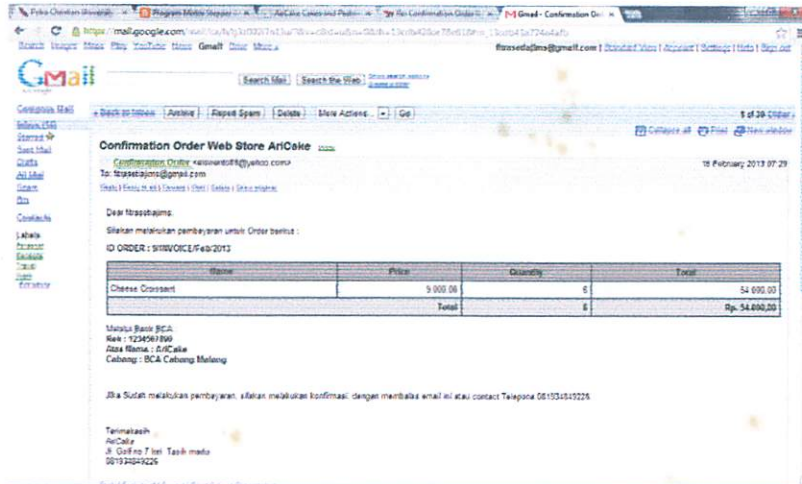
Pola Otentikasi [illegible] | Program Mobile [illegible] | AriCake Cakes and Pastries | Re: Confirmation Order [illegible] | Gmail - Confirmation Or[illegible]

https://mail.google.com/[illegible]

Search Images Maps Play YouTube News Gmail Drive More »

fitrasetiajims@gmail.com | Standard View | Account | Settings | Help | Sign out

Gmail

Search Mail | Search the Web | Show search options Create a filter

Compose Mail
Inbox (34)
Starred
Sent Mail
Drafts
All Mail
Spam
Bin

Contacts

Labels

« Back to Inbox | Archive | Report Spam | Delete | More Actions... | Go

1 of 39 Older ›

Collapse all | Print | New window

Confirmation Order Web Store AriCake

Confirmation Order <aricakeinfo@yahoo.com>
To: fitrasetiajims@gmail.com

15 February 2013 07:29

Reply | Reply to all | Forward | Print | Delete | Show original

Dear fitrasetiajims,

Silakan melakukan pembayaran untuk Order berikut :

ID ORDER : 9/INVOICE/Feb/2013

| Name | Price | Quantity | Total |
|---|---|---|---|
| Cheese Croissant | 9.000,00 | 6 | 54.000,00 |
| | Total | 6 | Rp. 54.000,00 |

Melalui Bank BCA
Rek : 1234567890
Atas Nama : AriCake
Cabang : BCA Cabang Malang

Jika Sudah melakukan pembayaran, silakan melakukan konfirmasi, dengan membalas email ini atau contact Telepone 081334849226

Terimakasih
AriCake
Jl. Golf no 7 kel. Tasik madu
081334849226